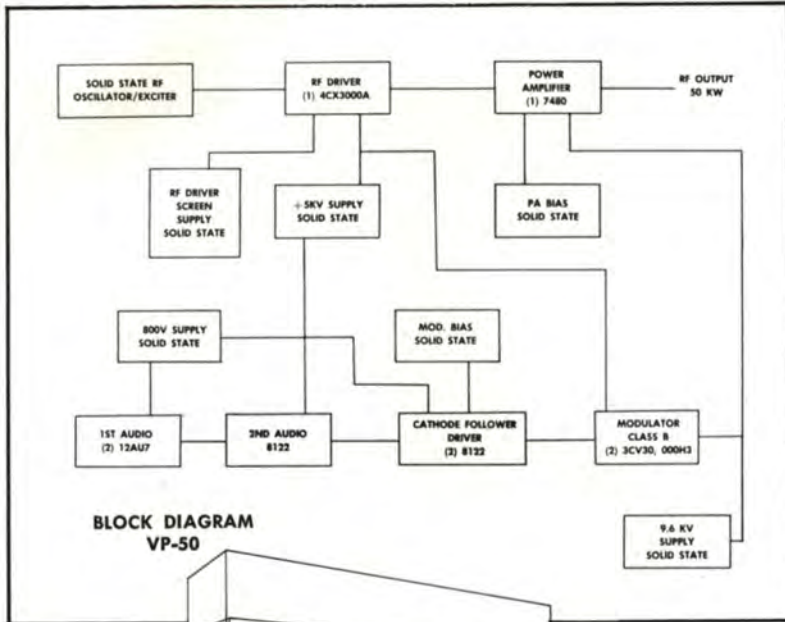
SOLID STATE RF OSCILLATOR/EXCITER

RF DRIVER (1) 4CX3000A

POWER AMPLIFIER (1) 7480

RF OUTPUT 50 KW

RF DRIVER SCREEN SUPPLY SOLID STATE

+5KV SUPPLY SOLID STATE

PA BIAS SOLID STATE

800V SUPPLY SOLID STATE

MOD. BIAS SOLID STATE

1ST AUDIO (2) 12AU7

2ND AUDIO 8122

CATHODE FOLLOWER DRIVER (2) 8122

MODULATOR CLASS B (2) 3CV30, 000H3

BLOCK DIAGRAM VP-50

9.6 KV SUPPLY SOLID STATE